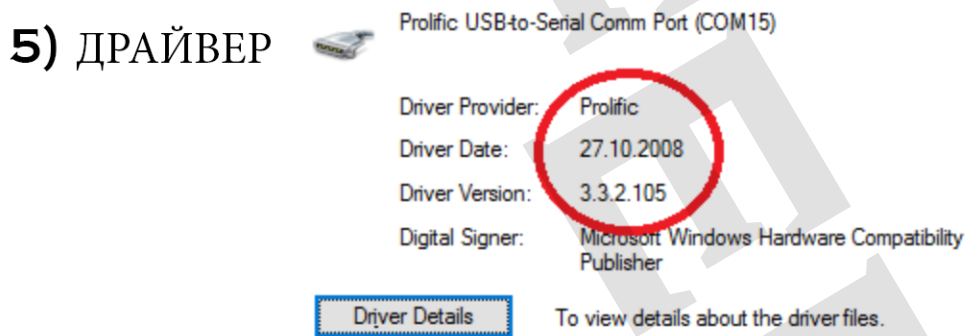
5) ДРАЙВЕР

Prolific USB-to-Serial Comm Port (COM15)

Driver Provider: Prolific

Driver Date: 27.10.2008

Driver Version: 3.3.2.105

Digital Signer: Microsoft Windows Hardware Compatibility Publisher

Driver Details

To view details about the driver files.